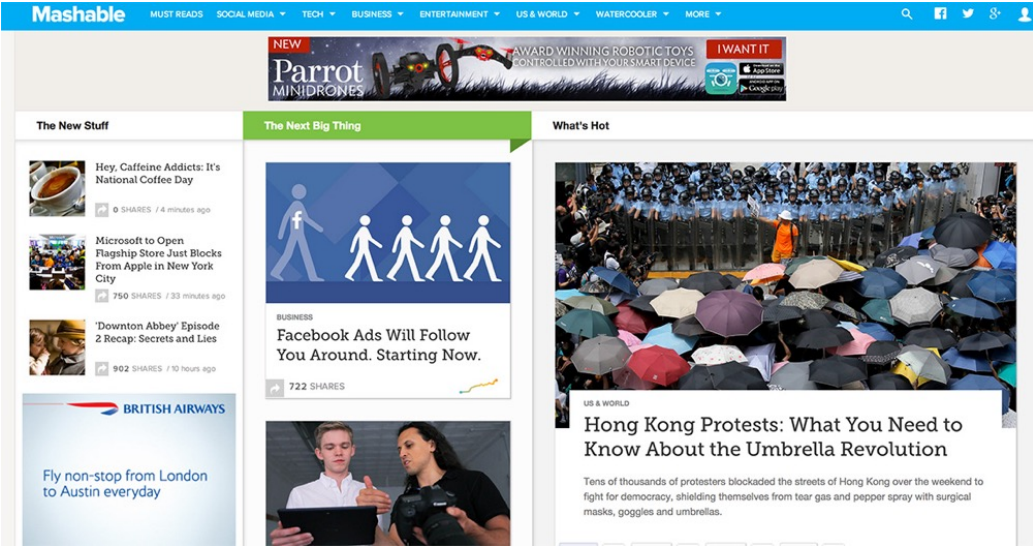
Mashable MUST READS SOCIAL MEDIA TECH BUSINESS ENTERTAINMENT US & WORLD WATERCOOLER MORE

NEW Parrot MINIDRONES AWARD WINNING ROBOTIC TOYS CONTROLLED WITH YOUR SMART DEVICE I WANT IT App Store Google play

The New Stuff

Hey, Caffeine Addicts: It's National Coffee Day
0 SHARES / 4 minutes ago

Microsoft to Open Flagship Store Just Blocks From Apple in New York City
750 SHARES / 33 minutes ago

'Downton Abbey' Episode 2 Recap: Secrets and Lies
902 SHARES / 10 hours ago

BRITISH AIRWAYS
Fly non-stop from London to Austin everyday

The Next Big Thing

BUSINESS
Facebook Ads Will Follow You Around. Starting Now.
722 SHARES

What's Hot

US & WORLD
Hong Kong Protests: What You Need to Know About the Umbrella Revolution

Tens of thousands of protesters blockaded the streets of Hong Kong over the weekend to fight for democracy, shielding themselves from tear gas and pepper spray with surgical masks, goggles and umbrellas.